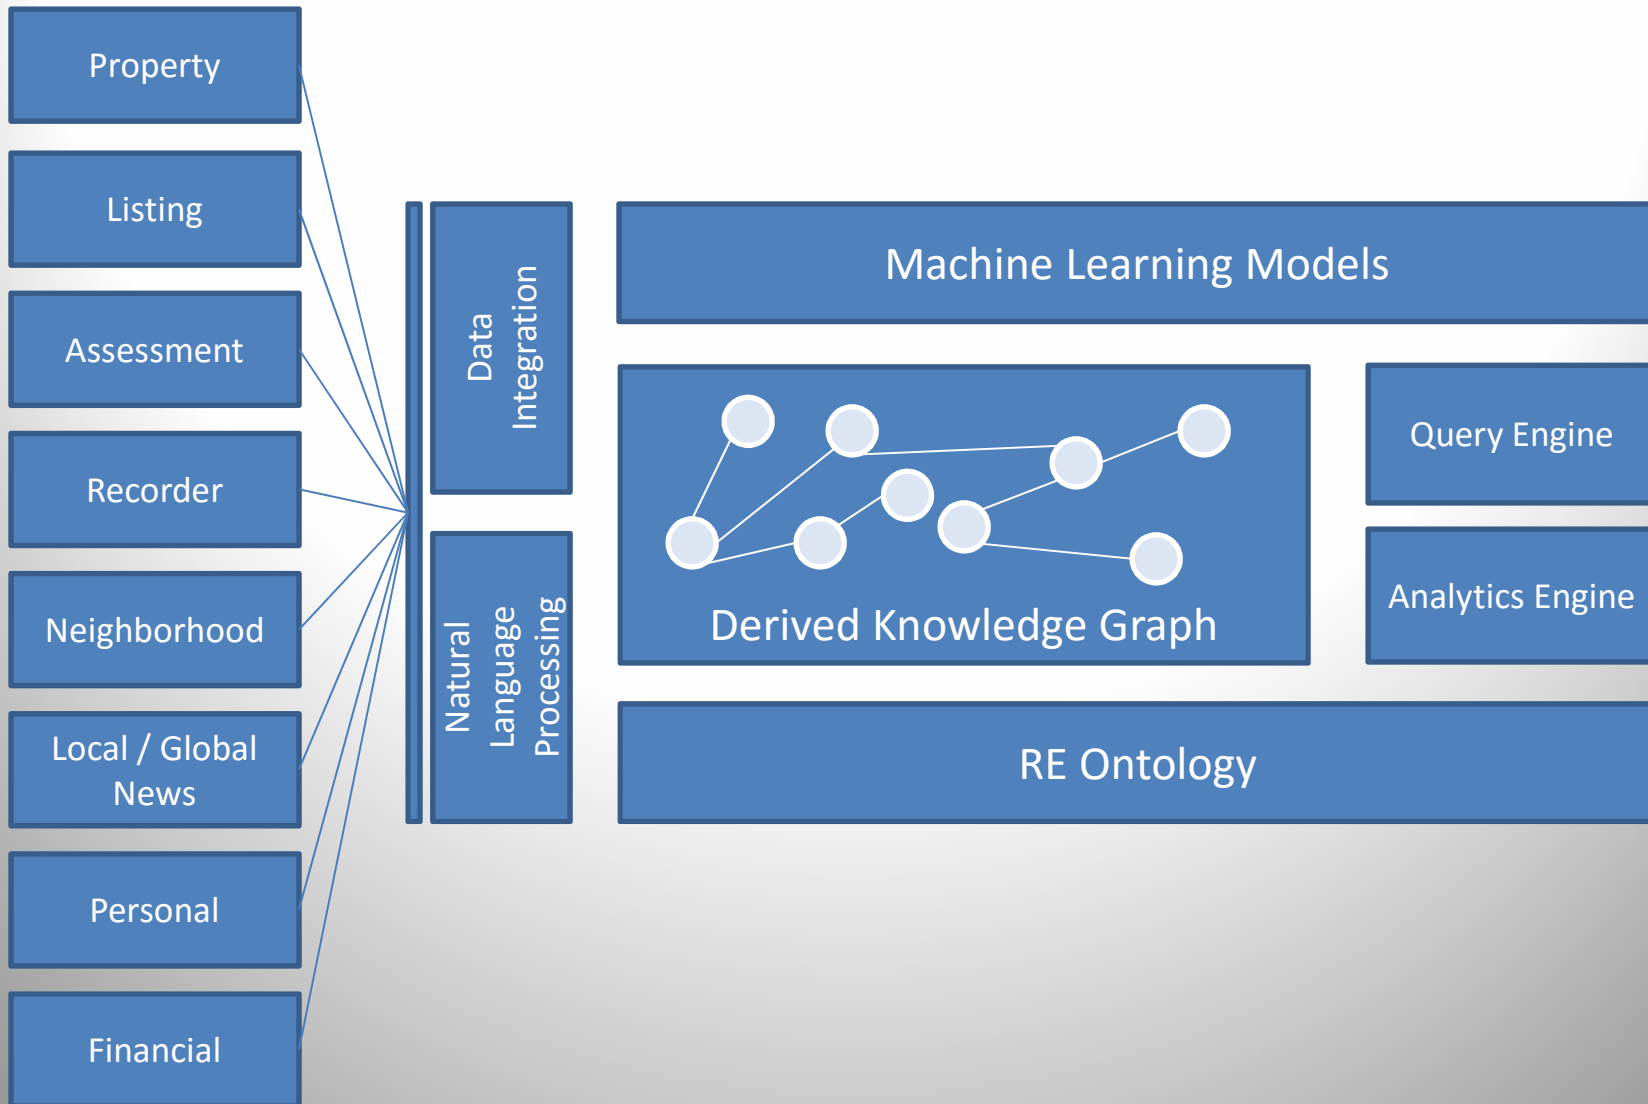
Property

Listing

Assessment

Recorder

Neighborhood

Local / Global News

Personal

Financial

Data Integration

Natural Language Processing

Machine Learning Models

Derived Knowledge Graph

Query Engine

Analytics Engine

RE Ontology